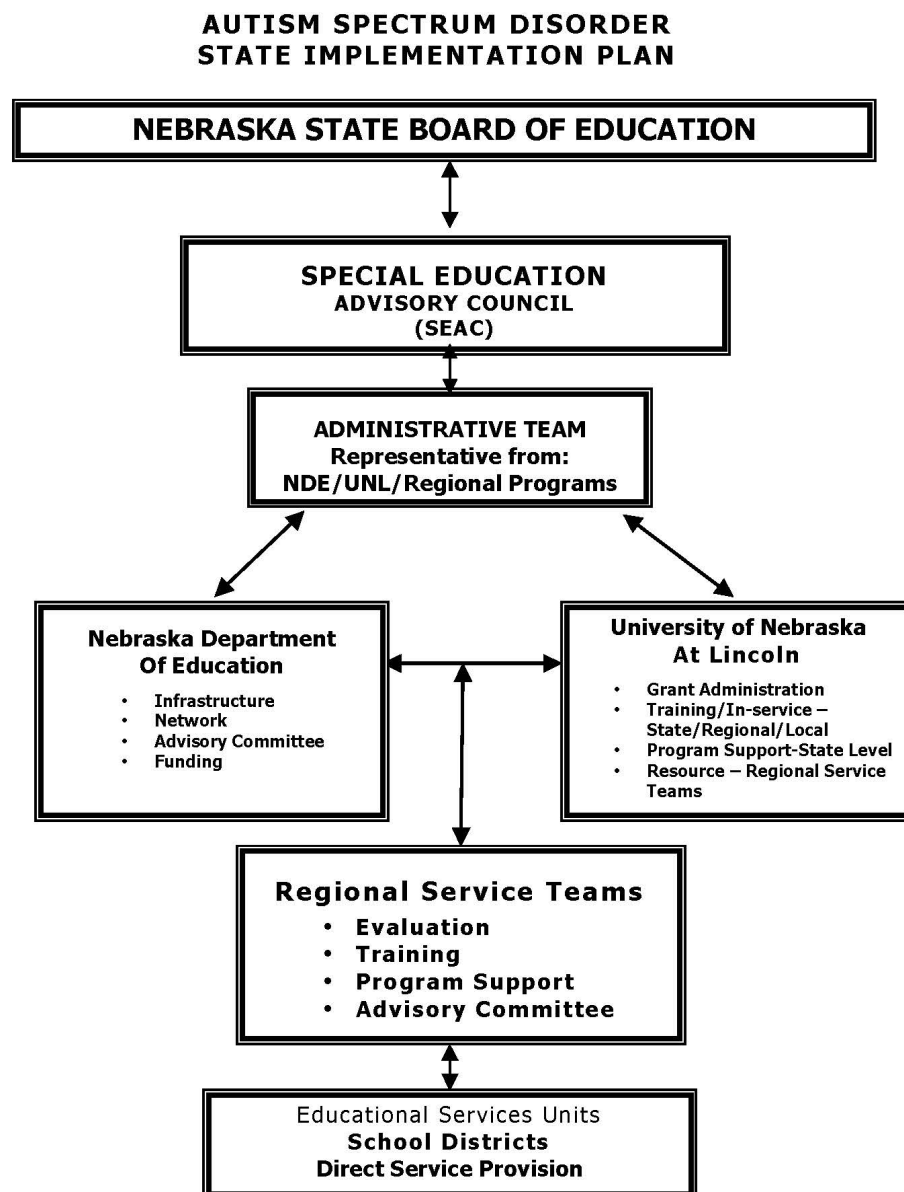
AUTISM SPECTRUM DISORDER
STATE IMPLEMENTATION PLAN

NEBRASKA STATE BOARD OF EDUCATION

SPECIAL EDUCATION
ADVISORY COUNCIL
(SEAC)

ADMINISTRATIVE TEAM
Representative from:
NDE/UNL/Regional Programs

Nebraska Department
Of Education

- Infrastructure
- Network
- Advisory Committee
- Funding

University of Nebraska
At Lincoln

- Grant Administration
- Training/In-service – State/Regional/Local
- Program Support-State Level
- Resource – Regional Service Teams

Regional Service Teams

- Evaluation
- Training
- Program Support
- Advisory Committee

Educational Services Units
School Districts
Direct Service Provision